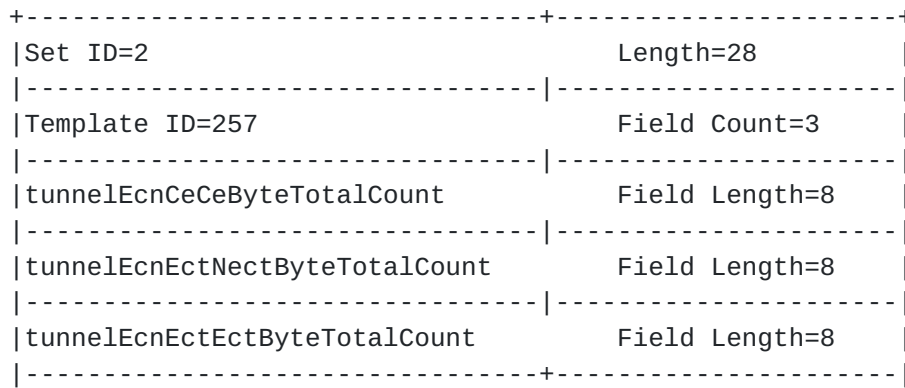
| Set ID=2 | Length=28 |
|---|---|
| Template ID=257 | Field Count=3 |
| tunnelEcnCeCeByteTotalCount | Field Length=8 |
| tunnelEcnEctNectByteTotalCount | Field Length=8 |
| tunnelEcnEctEctByteTotalCount | Field Length=8 |